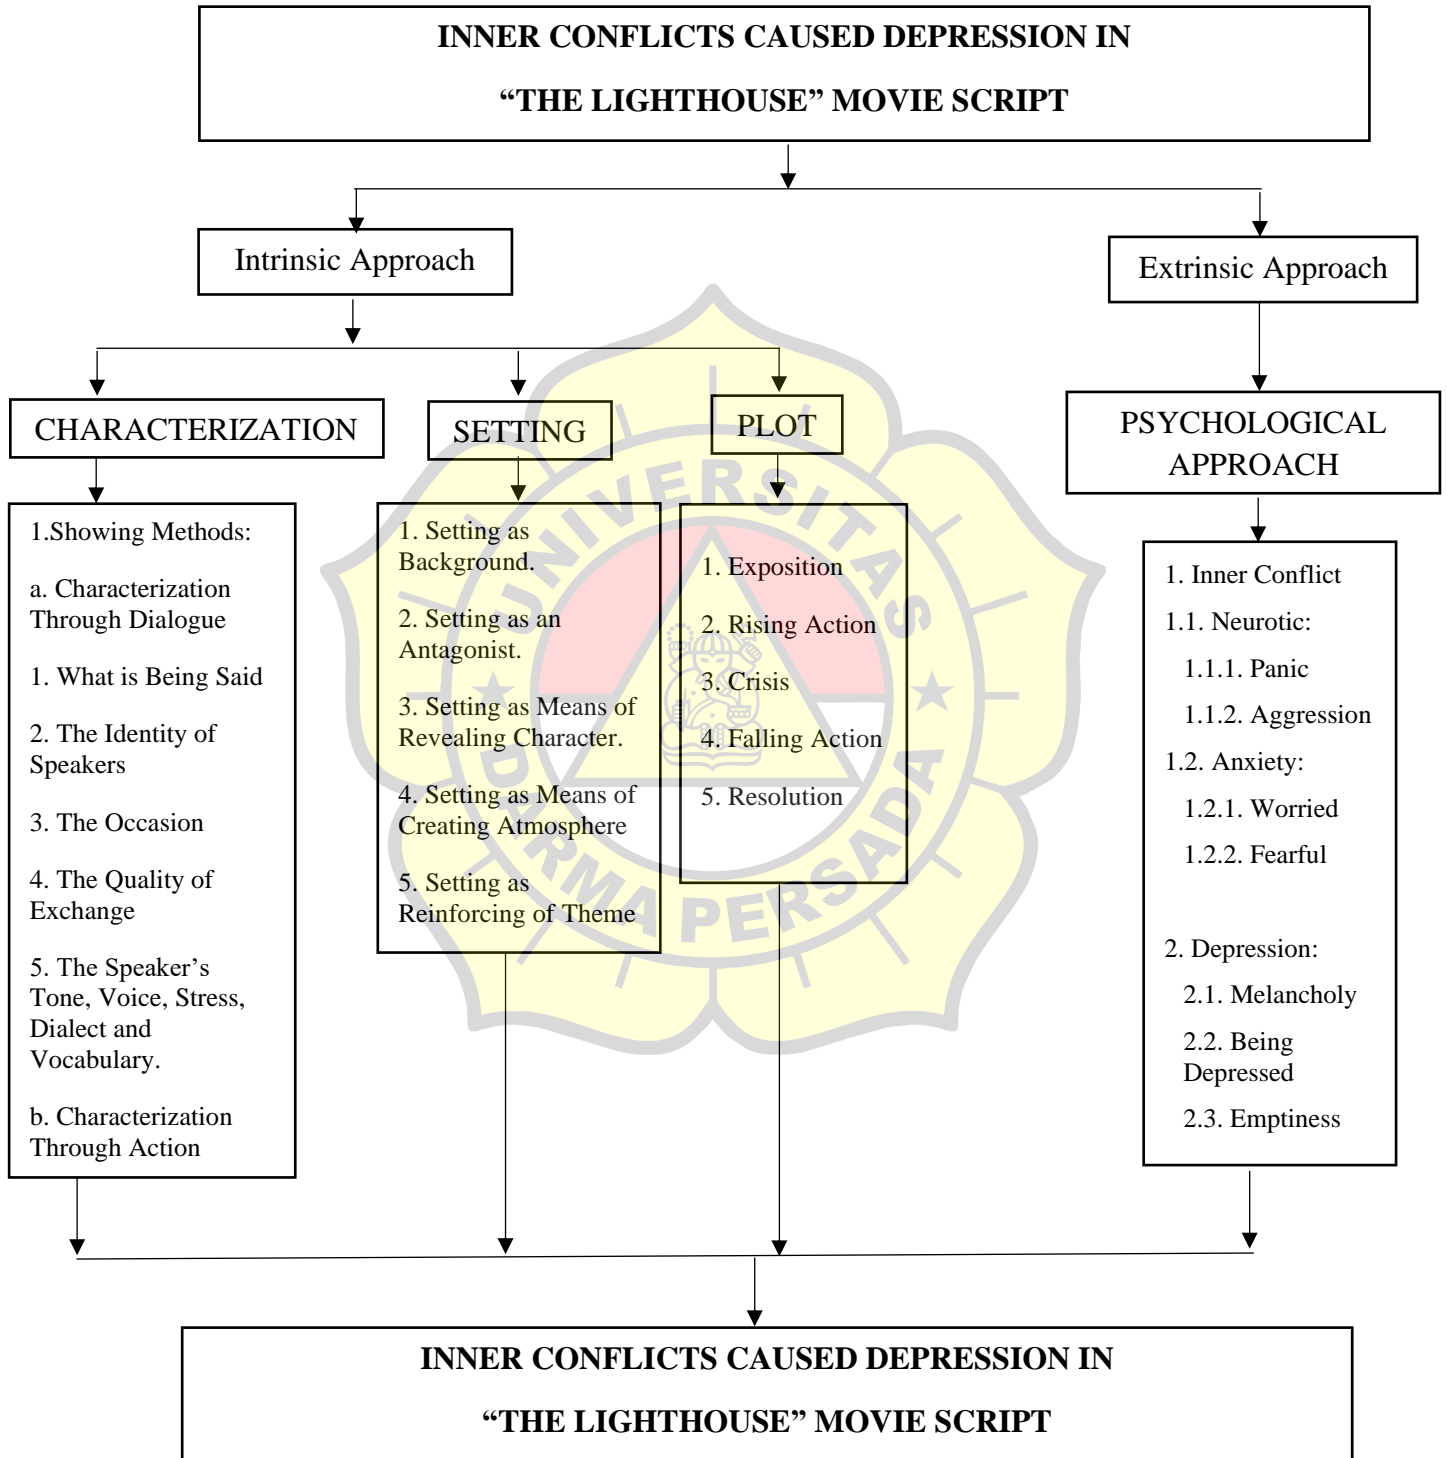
INNER CONFLICTS CAUSED DEPRESSION IN

"THE LIGHTHOUSE" MOVIE SCRIPT

Intrinsic Approach

Extrinsic Approach

CHARACTERIZATION

SETTING

PLOT

PSYCHOLOGICAL APPROACH

1.Showing Methods:

a. Characterization Through Dialogue

1. What is Being Said

2. The Identity of Speakers

3. The Occasion

4. The Quality of Exchange

5. The Speaker's Tone, Voice, Stress, Dialect and Vocabulary.

b. Characterization Through Action

1. Setting as Background.

2. Setting as an Antagonist.

3. Setting as Means of Revealing Character.

4. Setting as Means of Creating Atmosphere

5. Setting as Reinforcing of Theme

1. Exposition

2. Rising Action

3. Crisis

4. Falling Action

5. Resolution

1. Inner Conflict

1.1. Neurotic:

1.1.1. Panic

1.1.2. Aggression

1.2. Anxiety:

1.2.1. Worried

1.2.2. Fearful

2. Depression:

2.1. Melancholy

2.2. Being Depressed

2.3. Emptiness

UNIVERSITAS DARMA PERSADA

INNER CONFLICTS CAUSED DEPRESSION IN

"THE LIGHTHOUSE" MOVIE SCRIPT